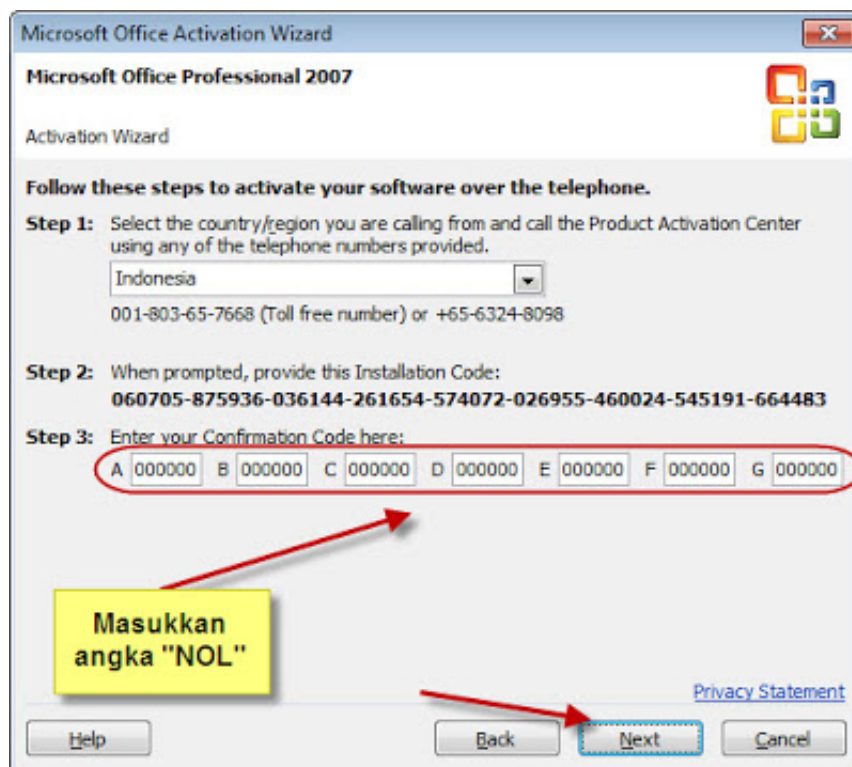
Microsoft Office Activation Wizard

Microsoft Office Professional 2007

Activation Wizard

Follow these steps to activate your software over the telephone.

Step 1: Select the country/region you are calling from and call the Product Activation Center using any of the telephone numbers provided.

Indonesia

001-803-65-7668 (Toll free number) or +65-6324-8098

Step 2: When prompted, provide this Installation Code:
060705-875936-036144-261654-574072-026955-460024-545191-664483

Step 3: Enter your Confirmation Code here:

A 000000 B 000000 C 000000 D 000000 E 000000 F 000000 G 000000

Masukkan angka "NOL"

Privacy Statement

Help

Back

Next

Cancel